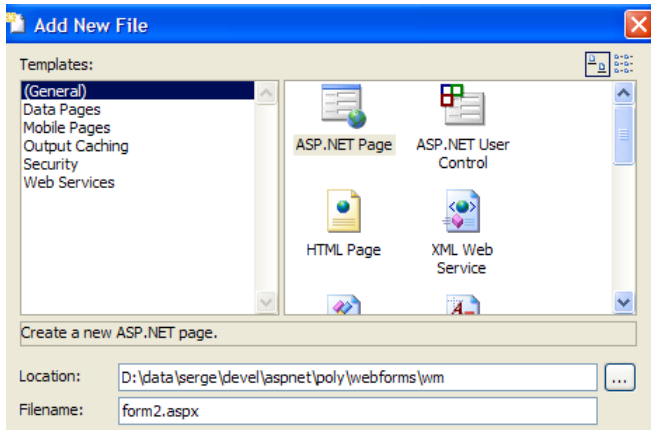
Add New File

Templates:

(General)
Data Pages
Mobile Pages
Output Caching
Security
Web Services

ASP.NET Page
ASP.NET User Control
HTML Page
XML Web Service

Create a new ASP.NET page.

Location: D:\data\serge\devel\aspnet\poly\webforms\wm ...
Filename: form2.aspx